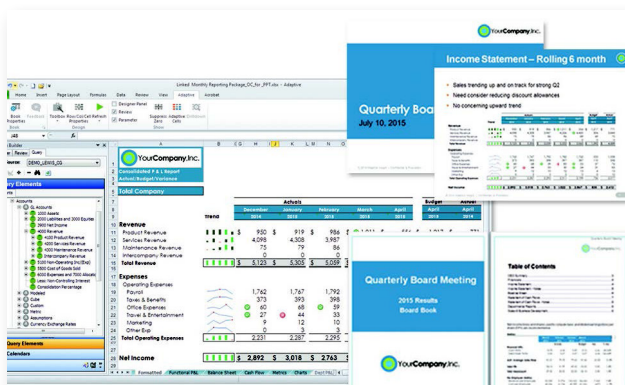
Linked Monthly Reporting Package_OC_for_PPT.xlsx - Adaptive

Home Insert Page Layout Formulas Data Review View Adaptive Acrobat

Designer Panel
Review
Parameter

Book Properties Feedback Toolbox Row/Col Properties Call Refresh Suppress Zero Adaptive Cells Shrinkbar

Book Design Metrics Show

Builder
Review Query

DEMO_LEWIS_GS

Query Elements

GL Accounts
1000 Assets
2000 Liabilities and Equity
3000 Net Income
4000 Revenue
4100 Product Revenue
4200 Services Revenue
4300 Maintenance Revenue
4400 Intercompany Revenue
5100 Non-Operating (Inc) Exp
5000 Cost of Goods Sold
6000 Expense and 7000 Allocations
Non-Controlling Interest
Consolidation Percentage
Modeled
Cube
Custom
Metric
Assumptions
Currency Exchange Rates

Query Elements
Calendars

YourCompany.Inc.
Consolidated P & L Report
Actual/Budget/Variance

Total Company

| | Trend | December 2014 | January 2015 | February 2015 | March 2015 | April 2015 |
|---|---|---|---|---|---|---|
| Revenue | | | | | | |
| Product Revenue | | $ 950 | $ 919 | $ 986 | | |
| Services Revenue | | 4,098 | 4,308 | 3,987 | | |
| Maintenance Revenue | | 75 | 78 | 86 | | |
| Intercompany Revenue | | - | - | - | | |
| Total Revenue | | $ 5,123 | $ 5,305 | $ 5,059 | | |
| Expenses | | | | | | |
| Operating Expenses | | | | | | |
| Payroll | | 1,762 | 1,767 | 1,792 | | |
| Taxes & Benefits | | 373 | 393 | 398 | | |
| Office Expenses | | 60 | 68 | 59 | | |
| Travel & Entertainment | | 27 | 44 | 33 | | |
| Marketing | | 9 | 12 | 10 | | |
| Other Exp | | 0 | 3 | 3 | | |
| Total Operating Expenses | | 2,231 | 2,287 | 2,295 | | |
| Net Income | | $ 2,892 | $ 3,018 | $ 2,763 | | |

Actuals
Budget Actual

Formatted Functional P&L Balance Sheet Cash Flow Metrics Charts Dept P&L

YourCompany.Inc.
Quarterly Board
July 10, 2015

Income Statement – Rolling 6 month
Sales trending up and on track for strong Q2
Need consider reducing discount allowances
No concerning upward trend

Quarterly Board Meeting
2015 Results
Board Book
YourCompany.Inc.

Table of Contents